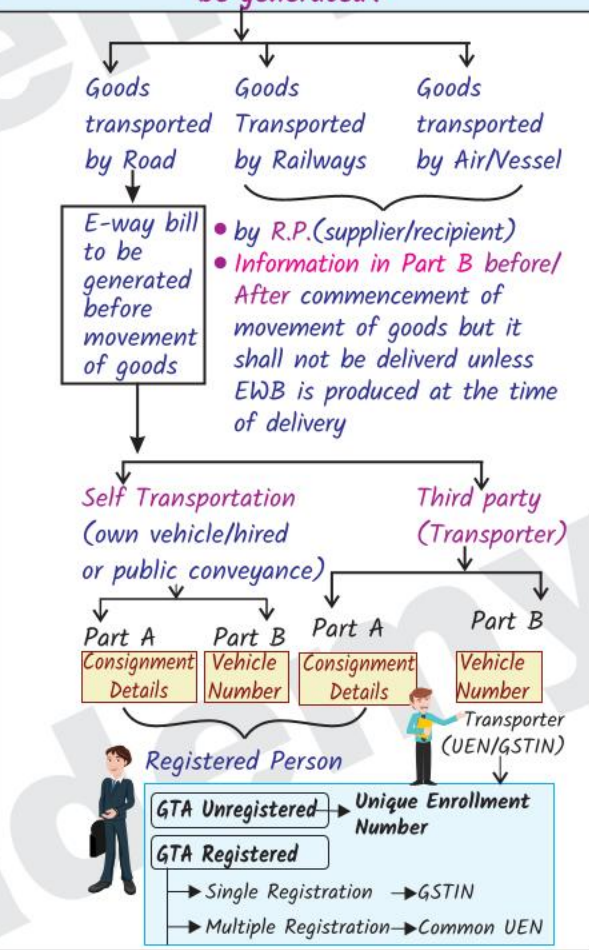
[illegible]

Goods transported by Road

Goods Transported by Railways

Goods transported by Air/Vessel

E-way bill to be generated before movement of goods

• by R.P.(supplier/recipient)
• Information in Part B before/ After commencement of movement of goods but it shall not be deliverd unless EWB is produced at the time of delivery

Self Transportation (own vehicle/hired or public conveyance)

Third party (Transporter)

Part A
Consignment Details

Part B
Vehicle Number

Part A
Consignment Details

Part B
Vehicle Number

Registered Person

Transporter (UEN/GSTIN)

GTA Unregistered → Unique Enrollment Number

GTA Registered

→ Single Registration → GSTIN

→ Multiple Registration → Common UEN